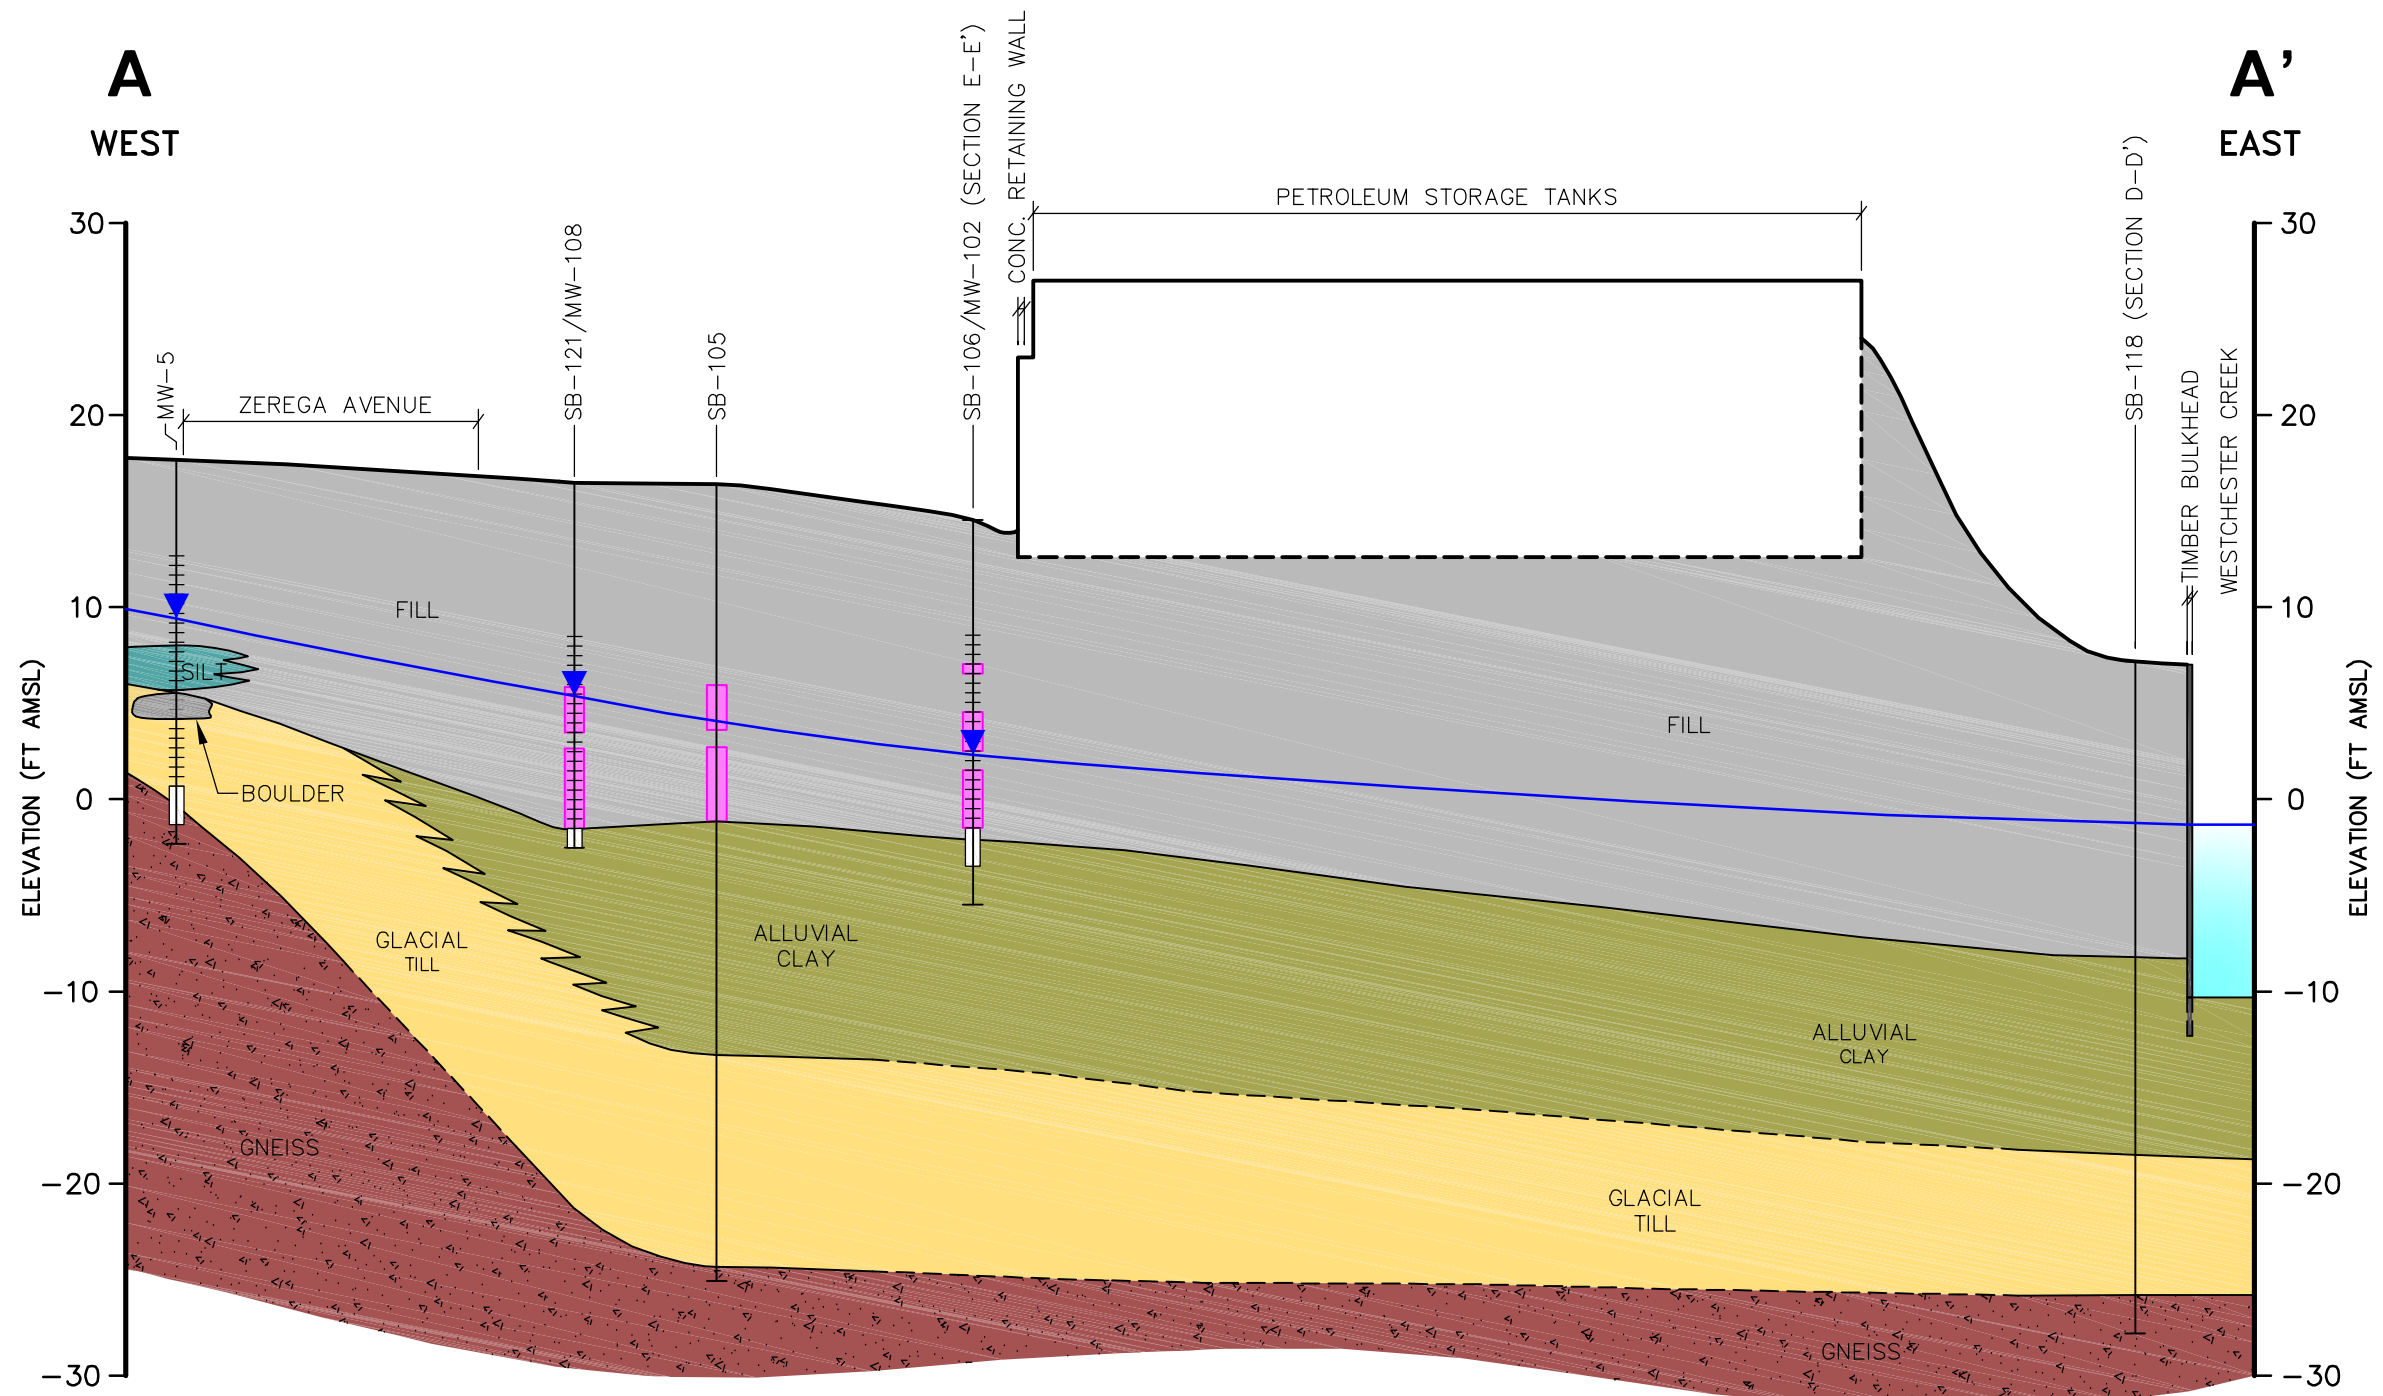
A
WEST

A'
EAST

PETROLEUM STORAGE TANKS

CONC. RETAINING WALL

SB-106/MW-102 (SECTION E-E')

SB-118 (SECTION D-D')

TIMBER BULKHEAD

WESTCHESTER CREEK

MW-5

ZEREGA AVENUE

SB-121/MW-108

SB-105

30
20
10
0
−10
−20
−30

ELEVATION (FT AMSL)

30
20
10
0
−10
−20
−30

ELEVATION (FT AMSL)

FILL

SILT

BOULDER

FILL

GLACIAL TILL

ALLUVIAL CLAY

ALLUVIAL CLAY

GNEISS

GLACIAL TILL

GNEISS